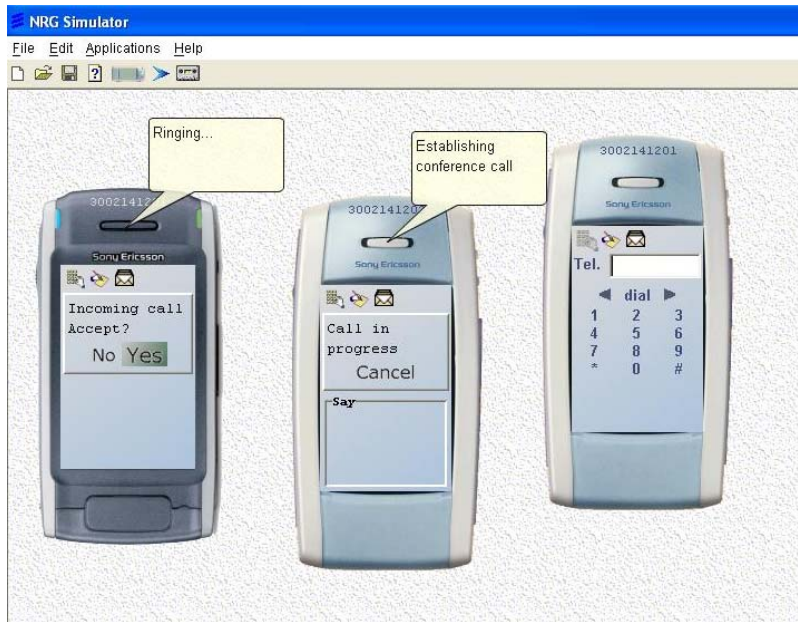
NRG Simulator

File Edit Applications Help

Ringing...

300214120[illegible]

Sony Ericsson

Incoming call
Accept?

No Yes

Establishing conference call

300214120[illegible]

Sony Ericsson

Call in progress

Cancel

Say

3002141201

Sony Ericsson

Tel.

◀ dial ▶

| 1 | 2 | 3 |
|---|---|---|
| 4 | 5 | 6 |
| 7 | 8 | 9 |
| * | 0 | # |